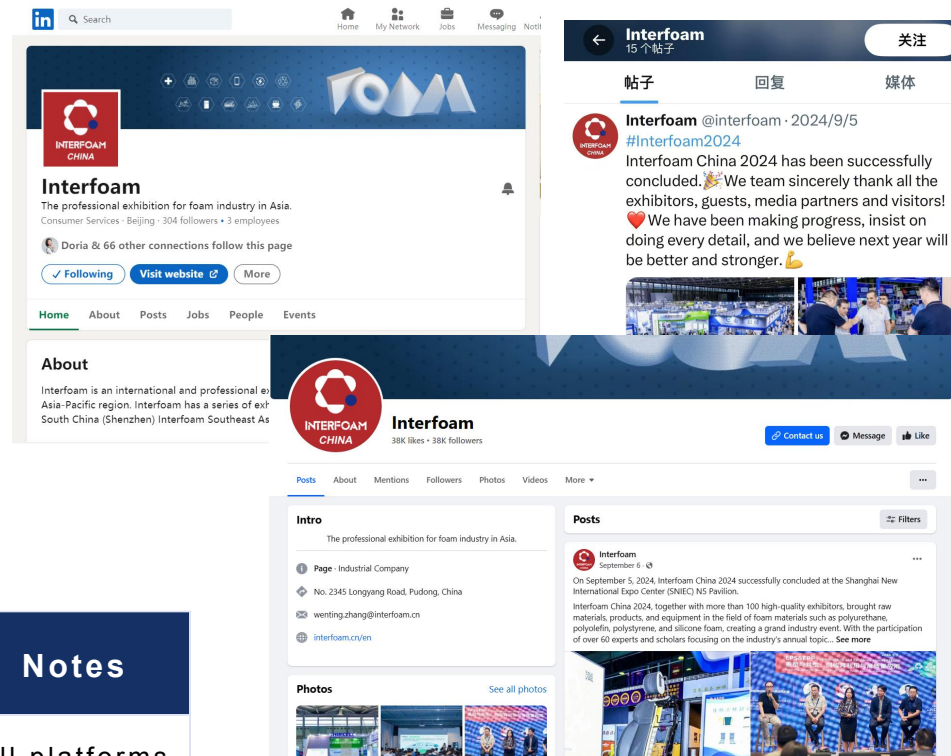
in Search
Home My Network Jobs Messaging Noti

INTERFOAM CHINA

Interfoam
The professional exhibition for foam industry in Asia.
Consumer Services · Beijing · 304 followers · 3 employees
Doria & 66 other connections follow this page
✓ Following Visit website More
Home About Posts Jobs People Events

About
Interfoam is an international and professional ex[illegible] Asia-Pacific region. Interfoam has a series of exh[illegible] South China (Shenzhen) Interfoam Southeast As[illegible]

Interfoam
15 个帖子
关注
帖子 回复 媒体
Interfoam @interfoam · 2024/9/5
#Interfoam2024
Interfoam China 2024 has been successfully concluded.🎉We team sincerely thank all the exhibitors, guests, media partners and visitors! ❤️We have been making progress, insist on doing every detail, and we believe next year will be better and stronger.💪

INTERFOAM CHINA
Interfoam
38K likes • 38K followers
Contact us Message Like
Posts About Mentions Followers Photos Videos More ▾ ...

Intro
The professional exhibition for foam industry in Asia.
Page · Industrial Company
No. 2345 Longyang Road, Pudong, China
wenting.zhang@interfoam.cn
interfoam.cn/en

Photos See all photos

Posts Filters
Interfoam
September 6 ·
On September 5, 2024, Interfoam China 2024 successfully concluded at the Shanghai New International Expo Center (SNIEC) N5 Pavilion.
Interfoam China 2024, together with more than 100 high-quality exhibitors, brought raw materials, products, and equipment in the field of foam materials such as polyurethane, polyolefin, polystyrene, and silicone foam, creating a grand industry event. With the participation of over 60 experts and scholars focusing on the industry's annual topic... See more

Notes
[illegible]ll platforms